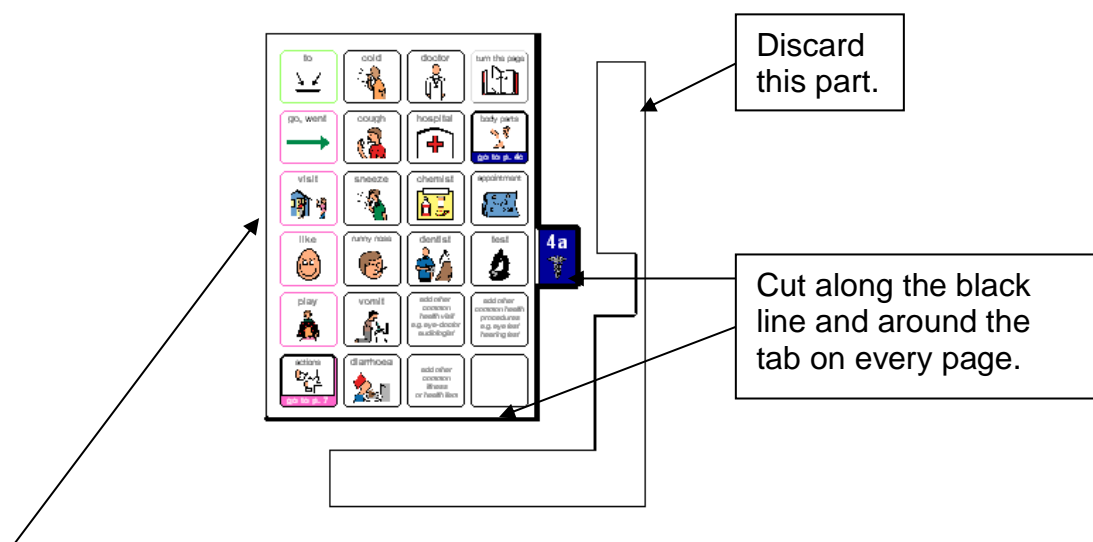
to

cold

doctor

turn the page

go, went

cough

hospital

body parts
go to p. 4b

visit

sneeze

chemist

appointment

like

runny nose

dentist

test

play

vomit

add other common health visit e.g. eye doctor audiologist

add other common health procedures e.g. eye test hearing test

actions
go to p. 7

diarrhoea

add other common illness or health item

4a

Discard this part.

Cut along the black line and around the tab on every page.